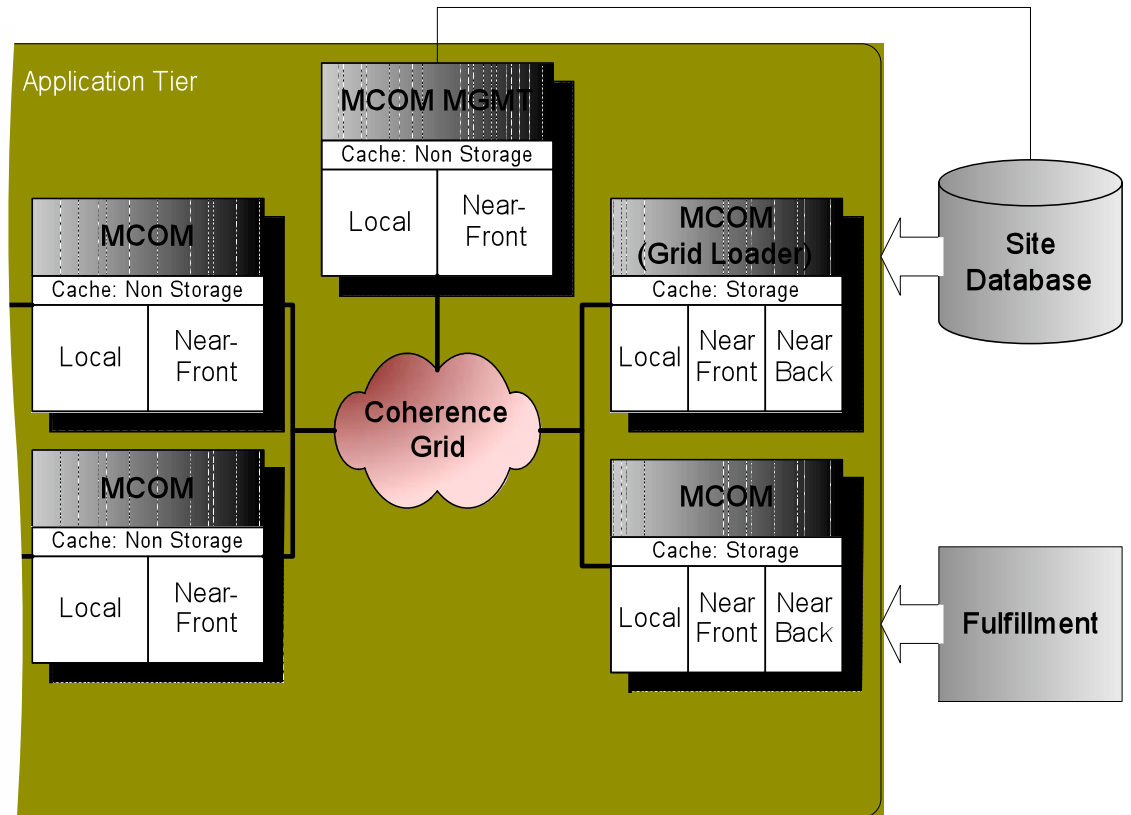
Application Tier

MCOM MGMT
Cache: Non Storage
Local
Near-Front

MCOM
Cache: Non Storage
Local
Near-Front

MCOM (Grid Loader)
Cache: Storage
Local
Near Front
Near Back

Site Database

Coherence Grid

MCOM
Cache: Non Storage
Local
Near-Front

MCOM
Cache: Storage
Local
Near Front
Near Back

Fulfillment